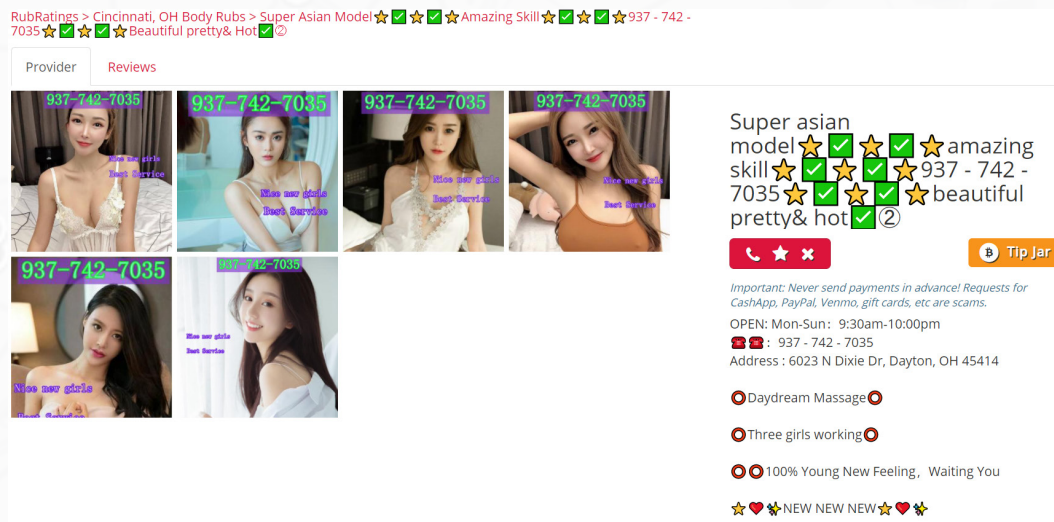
RubRatings > Cincinnati, OH Body Rubs > Super Asian Model⭐✅⭐✅⭐Amazing Skill⭐✅⭐✅⭐937 - 742 - 7035⭐✅⭐✅⭐Beautiful pretty& Hot✅②

Provider Reviews

937-742-7035
Nice new girls
Best Service

937-742-7035
Nice new girls
Best Service

937-742-7035
Nice new girls
Best Service

937-742-7035
Nice new girls
Best Service

937-742-7035
Nice new girls
Best Service

937-742-7035
Nice new girls
Best Service

Super asian model⭐✅⭐✅⭐amazing skill⭐✅⭐✅⭐937 - 742 - 7035⭐✅⭐✅⭐beautiful pretty& hot✅②

Tip Jar

Important: Never send payments in advance! Requests for CashApp, PayPal, Venmo, gift cards, etc are scams.

OPEN: Mon-Sun: 9:30am-10:00pm
☎☎: 937 - 742 - 7035
Address : 6023 N Dixie Dr, Dayton, OH 45414

⭕Daydream Massage⭕

⭕Three girls working⭕

⭕⭕100% Young New Feeling, Waiting You

⭐❤✨NEW NEW NEW⭐❤✨